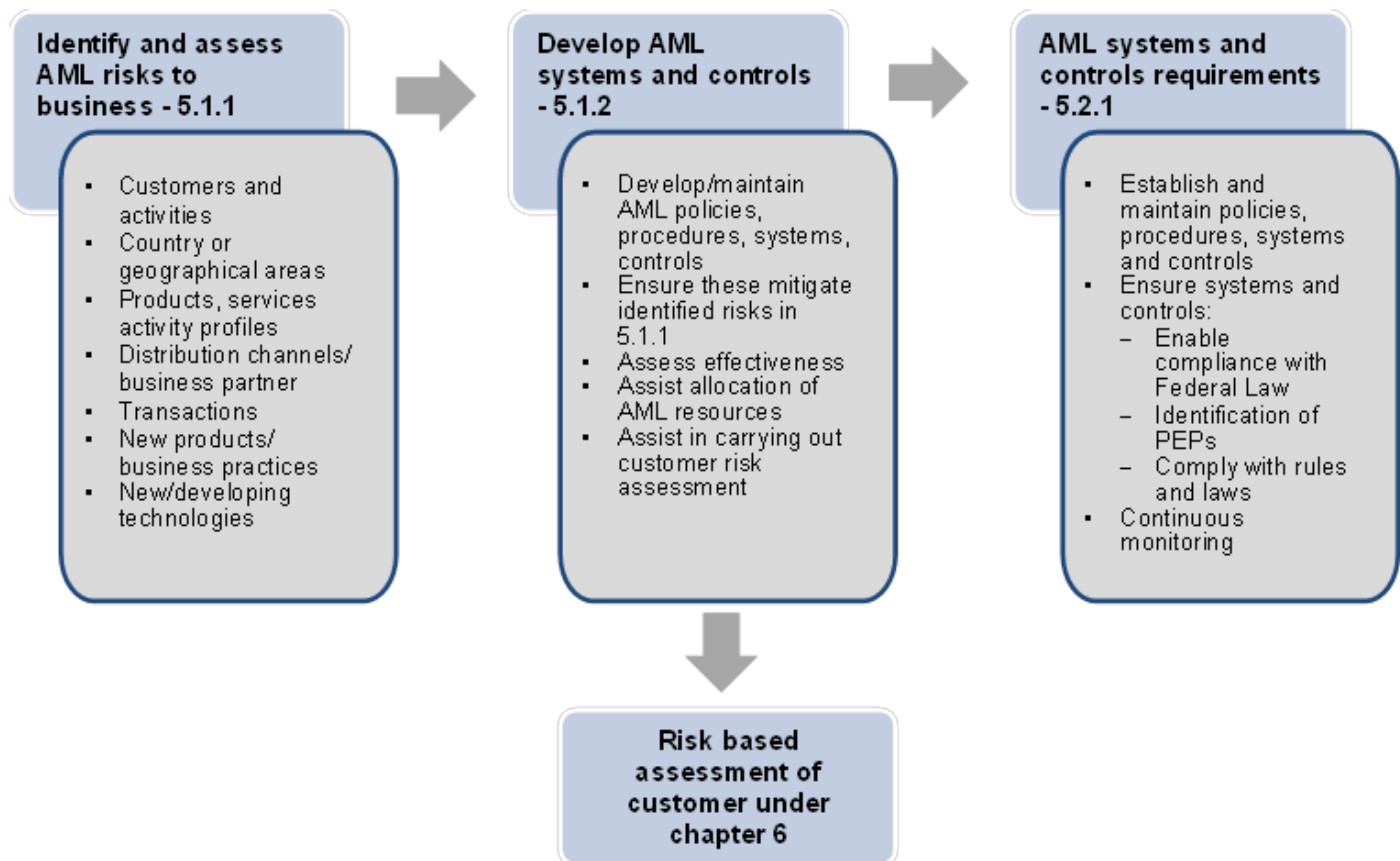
Identify and assess AML risks to business - 5.1.1

- Customers and activities
- Country or geographical areas
- Products, services activity profiles
- Distribution channels/ business partner
- Transactions
- New products/ business practices
- New/developing technologies

Develop AML systems and controls - 5.1.2

- Develop/maintain AML policies, procedures, systems, controls
- Ensure these mitigate identified risks in 5.1.1
- Assess effectiveness
- Assist allocation of AML resources
- Assist in carrying out customer risk assessment

AML systems and controls requirements - 5.2.1

- Establish and maintain policies, procedures, systems and controls
- Ensure systems and controls:
  – Enable compliance with Federal Law
  – Identification of PEPs
  – Comply with rules and laws
- Continuous monitoring

Risk based assessment of customer under chapter 6